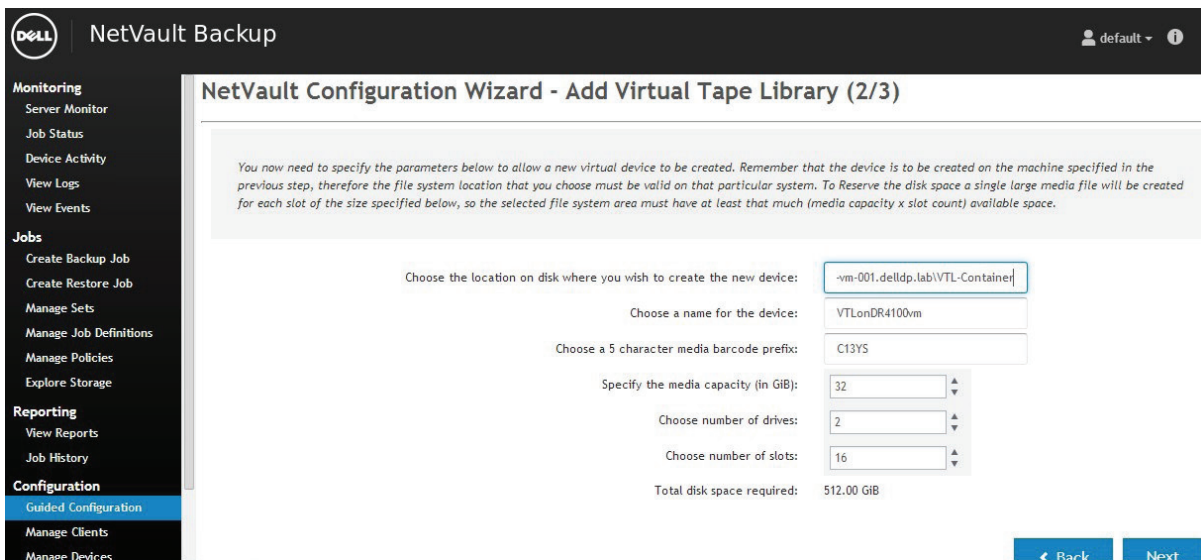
DELL NetVault Backup

default

Monitoring
Server Monitor
Job Status
Device Activity
View Logs
View Events
Jobs
Create Backup Job
Create Restore Job
Manage Sets
Manage Job Definitions
Manage Policies
Explore Storage
Reporting
View Reports
Job History
Configuration
Guided Configuration
Manage Clients
Manage Devices

NetVault Configuration Wizard - Add Virtual Tape Library (2/3)

You now need to specify the parameters below to allow a new virtual device to be created. Remember that the device is to be created on the machine specified in the previous step, therefore the file system location that you choose must be valid on that particular system. To Reserve the disk space a single large media file will be created for each slot of the size specified below, so the selected file system area must have at least that much (media capacity x slot count) available space.

Choose the location on disk where you wish to create the new device: -vm-001.delldp.lab\VTL-Container

Choose a name for the device: VTLonDR4100vm

Choose a 5 character media barcode prefix: C13YS

Specify the media capacity (in GiB): 32

Choose number of drives: 2

Choose number of slots: 16

Total disk space required: 512.00 GiB

Back Next